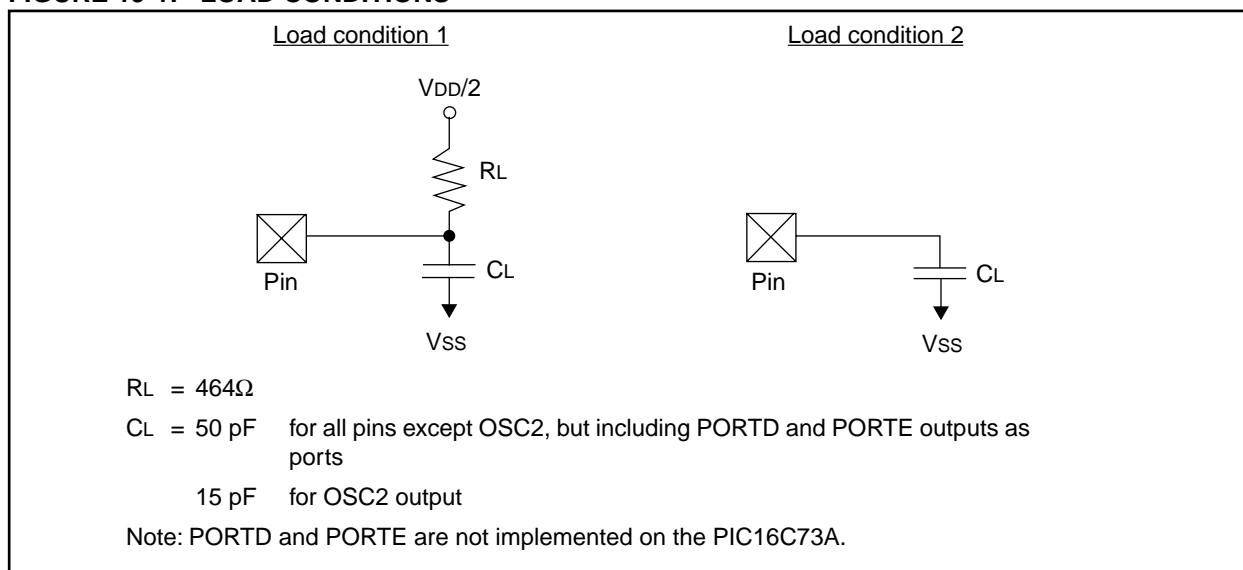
FIGURE 13-1: LOAD CONDITIONS

Load condition 1

Load condition 2

VDD/2

RL

Pin

CL

VSS

Pin

CL

VSS

RL = 464Ω

CL = 50 pF for all pins except OSC2, but including PORTD and PORTE outputs as ports

15 pF for OSC2 output

Note: PORTD and PORTE are not implemented on the PIC16C73A.